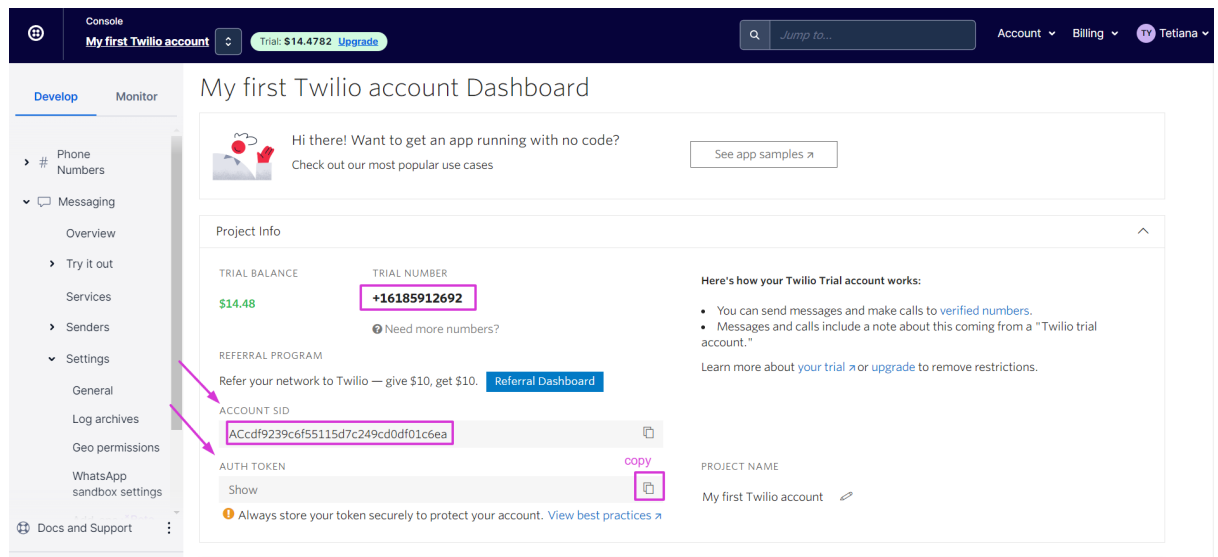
Console
My first Twilio account
Trial: $14.4782 Upgrade
Jump to...
Account
Billing
TY Tetiana

Develop
Monitor

Phone Numbers
Messaging
Overview
Try it out
Services
Senders
Settings
General
Log archives
Geo permissions
WhatsApp sandbox settings
Docs and Support

My first Twilio account Dashboard

Hi there! Want to get an app running with no code?
Check out our most popular use cases
See app samples ↗

Project Info

TRIAL BALANCE
$14.48

TRIAL NUMBER
+16185912692
Need more numbers?

REFERRAL PROGRAM
Refer your network to Twilio — give $10, get $10.
Referral Dashboard

ACCOUNT SID
ACcdf9239c6f55115d7c249cd0df01c6ea

AUTH TOKEN
copy
Show

Always store your token securely to protect your account. View best practices ↗

Here's how your Twilio Trial account works:
• You can send messages and make calls to verified numbers.
• Messages and calls include a note about this coming from a "Twilio trial account."
Learn more about your trial ↗ or upgrade to remove restrictions.

PROJECT NAME
My first Twilio account